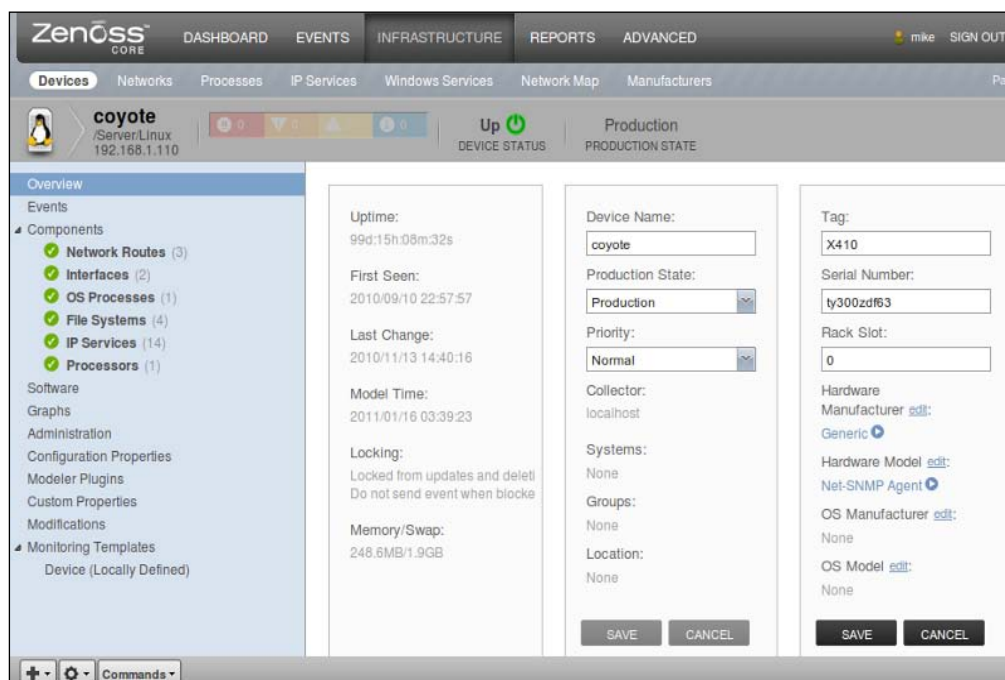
Zenoss CORE DASHBOARD EVENTS INFRASTRUCTURE REPORTS ADVANCED mike SIGN OUT

Devices Networks Processes IP Services Windows Services Network Map Manufacturers Pa

coyote
/Server/Linux
192.168.1.110

0 0 0 0

Up
DEVICE STATUS

Production
PRODUCTION STATE

Overview
Events
Components
Network Routes (3)
Interfaces (2)
OS Processes (1)
File Systems (4)
IP Services (14)
Processors (1)
Software
Graphs
Administration
Configuration Properties
Modeler Plugins
Custom Properties
Modifications
Monitoring Templates
Device (Locally Defined)

Uptime:
99d:15h:08m:32s

First Seen:
2010/09/10 22:57:57

Last Change:
2010/11/13 14:40:16

Model Time:
2011/01/16 03:39:23

Locking:
Locked from updates and deleti
Do not send event when blocke

Memory/Swap:
248.6MB/1.9GB

Device Name:
coyote

Production State:
Production

Priority:
Normal

Collector:
localhost

Systems:
None

Groups:
None

Location:
None

SAVE CANCEL

Tag:
X410

Serial Number:
ty300zdf63

Rack Slot:
0

Hardware Manufacturer edit:
Generic

Hardware Model edit:
Net-SNMP Agent

OS Manufacturer edit:
None

OS Model edit:
None

SAVE CANCEL

Commands